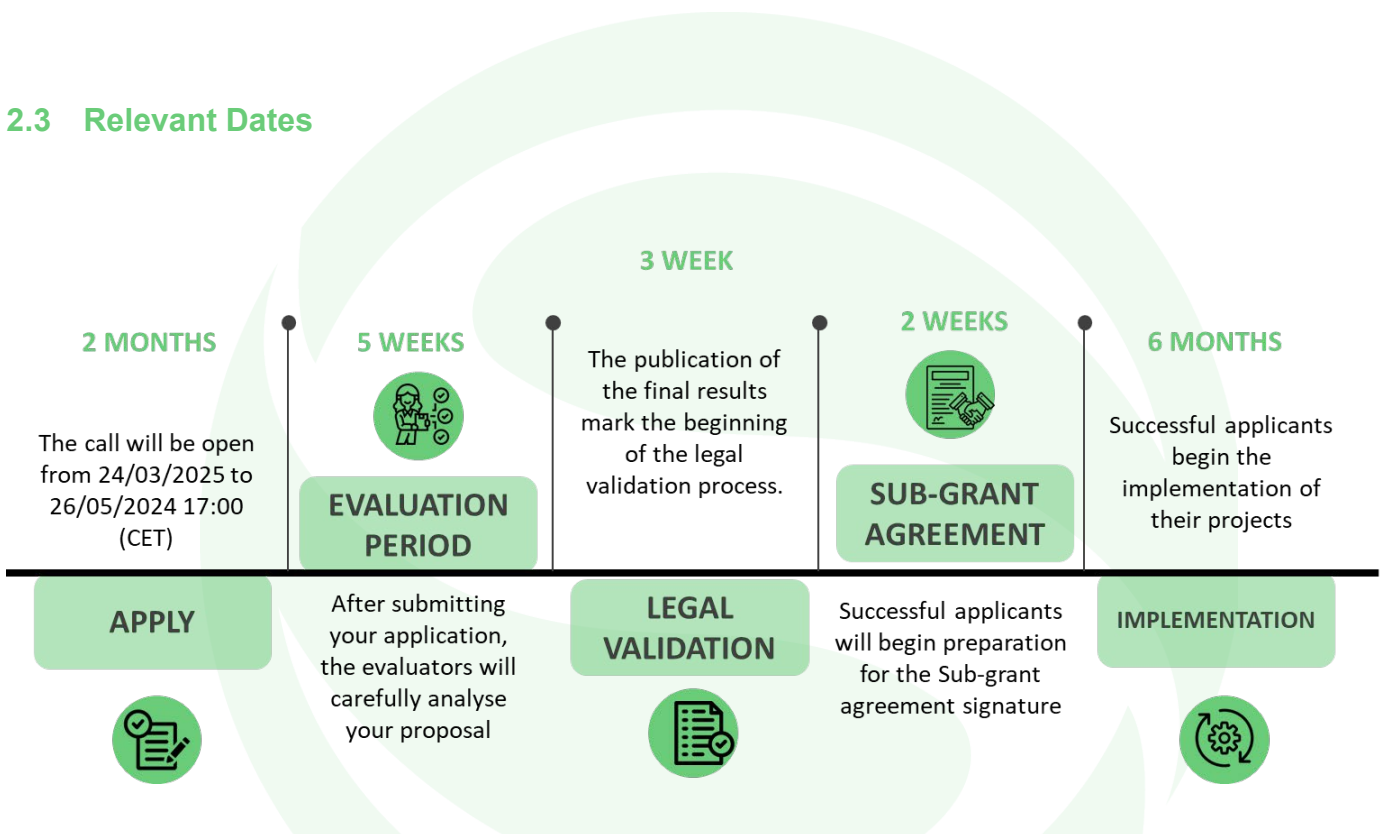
2.3 Relevant Dates

2 MONTHS

The call will be open from 24/03/2025 to 26/05/2024 17:00 (CET)

APPLY

5 WEEKS

EVALUATION PERIOD

After submitting your application, the evaluators will carefully analyse your proposal

3 WEEK

The publication of the final results mark the beginning of the legal validation process.

LEGAL VALIDATION

2 WEEKS

SUB-GRANT AGREEMENT

Successful applicants will begin preparation for the Sub-grant agreement signature

6 MONTHS

Successful applicants begin the implementation of their projects

IMPLEMENTATION